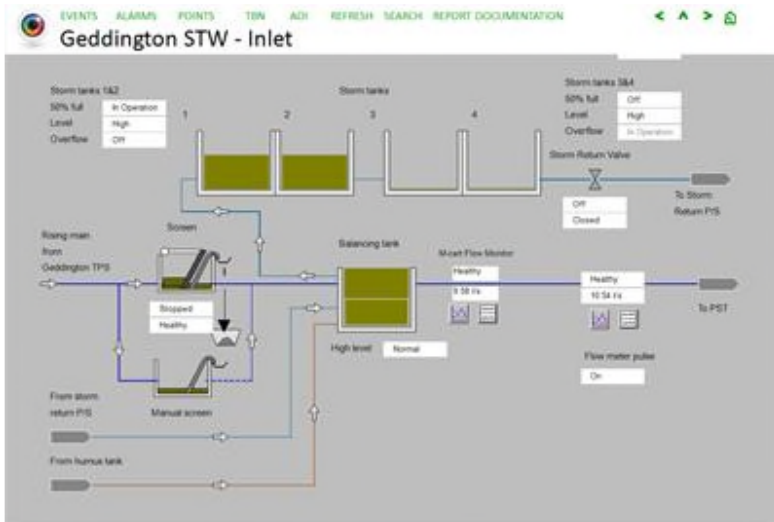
EVENTS ALARMS POINTS TBN ADI REFRESH SEARCH REPORT DOCUMENTATION

< ^ >

Geddington STW - Inlet

Storm tanks 1&2
50% full In Operation
Level High
Overflow Off

Storm tanks

1 2 3 4

Storm tanks 3&4
50% full Off
Level High
Overflow In Operation

Storm Return Valve

Off
Closed

To Storm Return P/S

Rising main from Geddington TPS

Screen

Stopped
Healthy

Balancing tank

Mcert Flow Monitor
Healthy
9.58 l/s

Healthy
10.54 l/s

To PST

High level Normal

Flow meter pulse
On

From storm return P/S

Manual screen

From humus tank